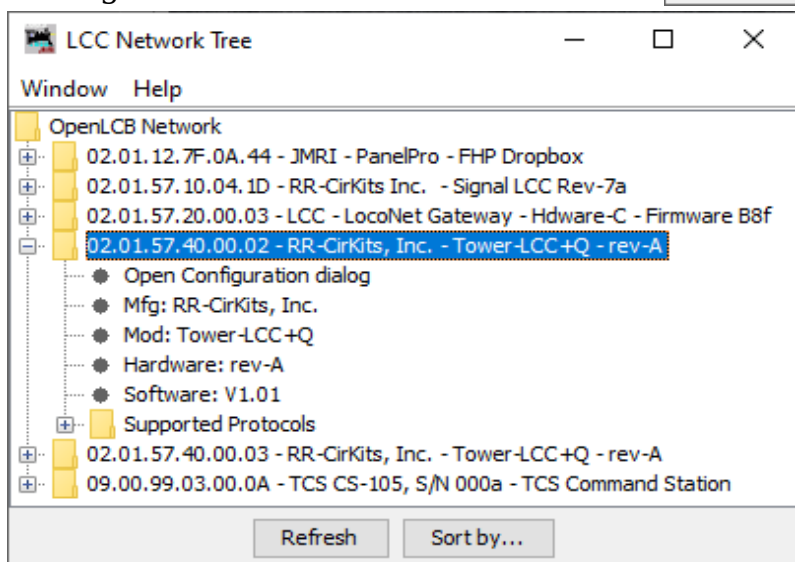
LCC Network Tree

Window Help

OpenLCB Network
02.01.12.7F.0A.44 - JMRI - PanelPro - FHP Dropbox
02.01.57.10.04.1D - RR-CirKits Inc. - Signal LCC Rev-7a
02.01.57.20.00.03 - LCC - LocoNet Gateway - Hdware-C - Firmware B8f
02.01.57.40.00.02 - RR-CirKits, Inc. - Tower-LCC+Q - rev-A
Open Configuration dialog
Mfg: RR-CirKits, Inc.
Mod: Tower-LCC+Q
Hardware: rev-A
Software: V1.01
Supported Protocols
02.01.57.40.00.03 - RR-CirKits, Inc. - Tower-LCC+Q - rev-A
09.00.99.03.00.0A - TCS CS-105, S/N 000a - TCS Command Station

Refresh Sort by...